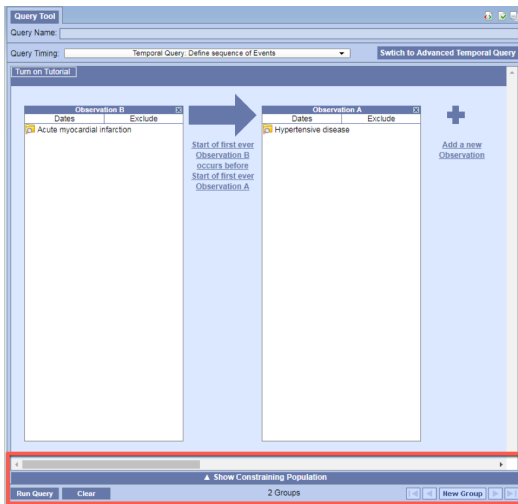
Query Tool

Query Name:

Query Timing: Temporal Query: Define sequence of Events

Swtich to Advanced Temporal Query

Turn on Tutorial

Observation B
Dates | Exclude
Acute myocardial infarction

Start of first ever Observation B occurs before Start of first ever Observation A

Observation A
Dates | Exclude
Hypertensive disease

Add a new Observation

▲ Show Constraining Population

Run Query Clear 2 Groups New Group